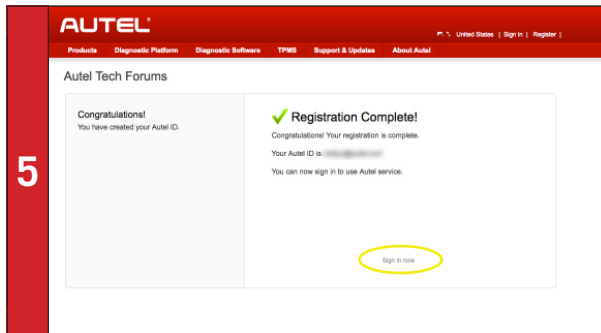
5

AUTEL

United States | Sign In | Register |

Products Diagnostic Platform Diagnostic Software TPMS Support & Updates About Autel

Autel Tech Forums

Congratulations!
You have created your Autel ID.

Registration Complete!

Congratulations! Your registration is complete.

Your Autel ID is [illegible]

You can now sign in to use Autel service.

Sign in now